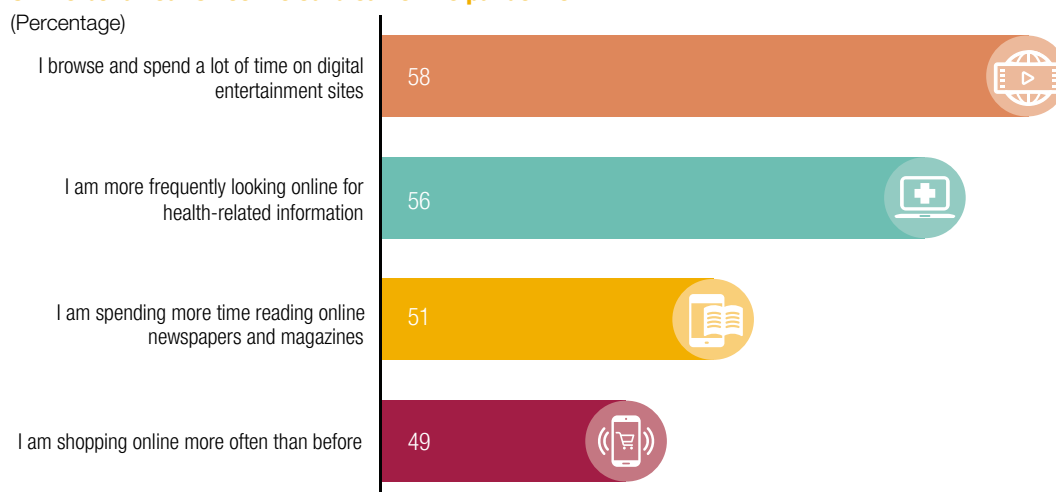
(Percentage)

I browse and spend a lot of time on digital entertainment sites
58

I am more frequently looking online for health-related information
56

I am spending more time reading online newspapers and magazines
51

I am shopping online more often than before
49